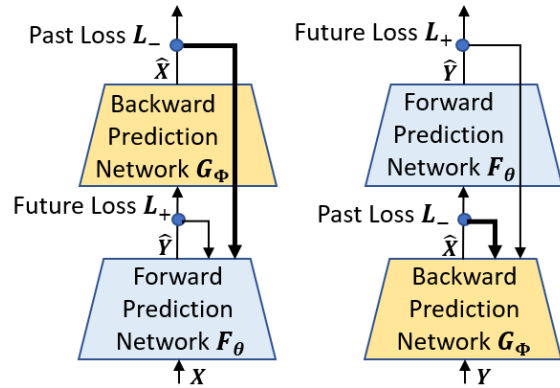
Past Loss $\boldsymbol{L}_{-}$

$\widehat{\boldsymbol{X}}$

Backward Prediction Network $\boldsymbol{G}_{\boldsymbol{\Phi}}$

Future Loss $\boldsymbol{L}_{+}$

$\widehat{\boldsymbol{Y}}$

Forward Prediction Network $\boldsymbol{F}_{\boldsymbol{\theta}}$

$\boldsymbol{X}$

Future Loss $\boldsymbol{L}_{+}$

$\widehat{\boldsymbol{Y}}$

Forward Prediction Network $\boldsymbol{F}_{\boldsymbol{\theta}}$

Past Loss $\boldsymbol{L}_{-}$

$\widehat{\boldsymbol{X}}$

Backward Prediction Network $\boldsymbol{G}_{\boldsymbol{\Phi}}$

$\boldsymbol{Y}$